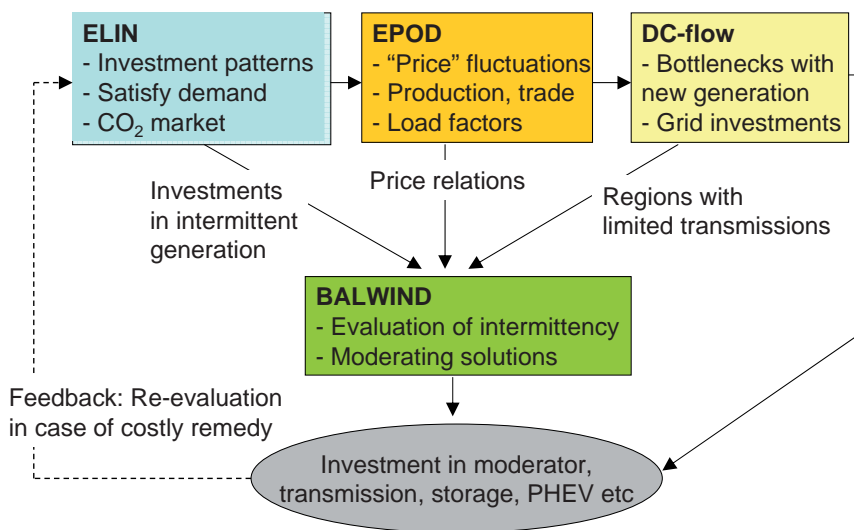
**ELIN**
- Investment patterns
- Satisfy demand
- $CO_2$ market

**EPOD**
- "Price" fluctuations
- Production, trade
- Load factors

**DC-flow**
- Bottlenecks with new generation
- Grid investments

Investments in intermittent generation

Price relations

Regions with limited transmissions

**BALWIND**
- Evaluation of intermittency
- Moderating solutions

Feedback: Re-evaluation in case of costly remedy

Investment in moderator, transmission, storage, PHEV etc